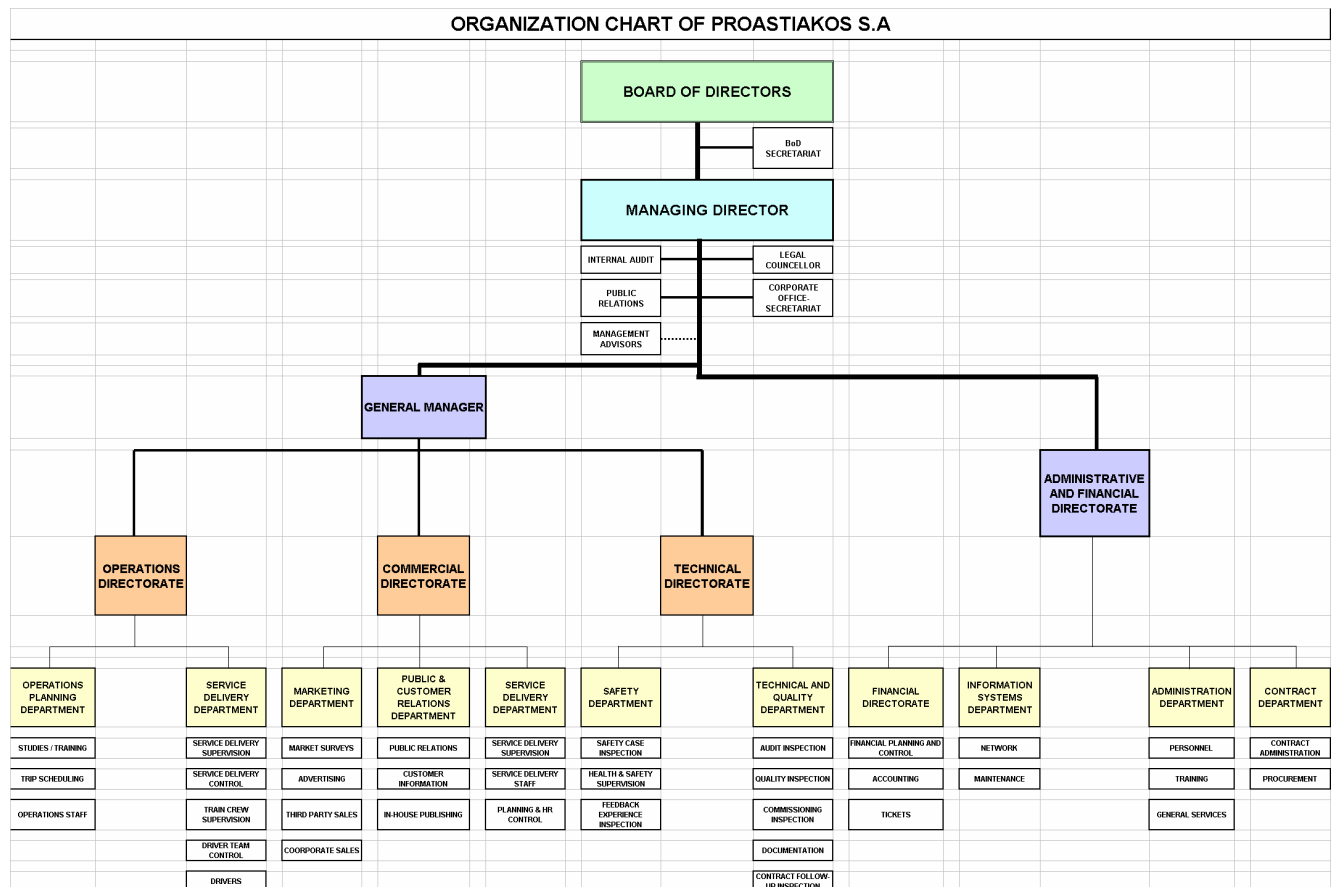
ORGANIZATION CHART OF PROASTIAKOS S.A

BOARD OF DIRECTORS

BoD SECRETARIAT

MANAGING DIRECTOR

INTERNAL AUDIT

LEGAL COUNCELLOR

PUBLIC RELATIONS

CORPORATE OFFICE-SECRETARIAT

MANAGEMENT ADVISORS

GENERAL MANAGER

ADMINISTRATIVE AND FINANCIAL DIRECTORATE

OPERATIONS DIRECTORATE

COMMERCIAL DIRECTORATE

TECHNICAL DIRECTORATE

OPERATIONS PLANNING DEPARTMENT

STUDIES / TRAINING

TRIP SCHEDULING

OPERATIONS STAFF

SERVICE DELIVERY DEPARTMENT

SERVICE DELIVERY SUPERVISION

SERVICE DELIVERY CONTROL

TRAIN CREW SUPERVISION

DRIVER TEAM CONTROL

DRIVERS

MARKETING DEPARTMENT

MARKET SURVEYS

ADVERTISING

THIRD PARTY SALES

COORPORATE SALES

PUBLIC & CUSTOMER RELATIONS DEPARTMENT

PUBLIC RELATIONS

CUSTOMER INFORMATION

IN-HOUSE PUBLISHING

SERVICE DELIVERY DEPARTMENT

SERVICE DELIVERY SUPERVISION

SERVICE DELIVERY STAFF

PLANNING & HR CONTROL

SAFETY DEPARTMENT

SAFETY CASE INSPECTION

HEALTH & SAFETY SUPERVISION

FEEDBACK EXPERIENCE INSPECTION

TECHNICAL AND QUALITY DEPARTMENT

AUDIT INSPECTION

QUALITY INSPECTION

COMMISSIONING INSPECTION

DOCUMENTATION

CONTRACT FOLLOW-UP INSPECTION

FINANCIAL DIRECTORATE

FINANCIAL PLANNING AND CONTROL

ACCOUNTING

TICKETS

INFORMATION SYSTEMS DEPARTMENT

NETWORK

MAINTENANCE

ADMINISTRATION DEPARTMENT

PERSONNEL

TRAINING

GENERAL SERVICES

CONTRACT DEPARTMENT

CONTRACT ADMINISTRATION

PROCUREMENT